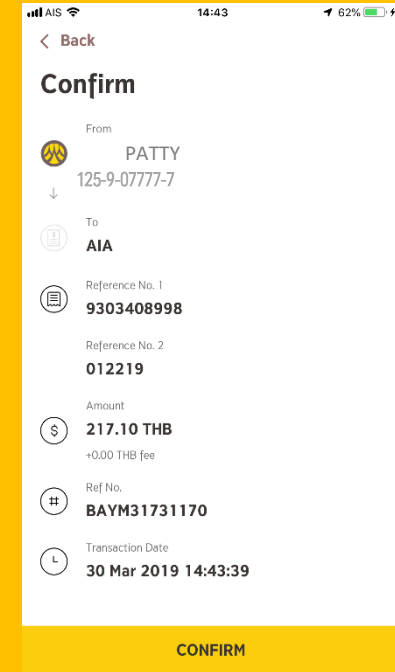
AIS 14:43 62%

< Back

Confirm

From
PATTY
125-9-07777-7

To
AIA

Reference No. 1
9303408998

Reference No. 2
012219

Amount
217.10 THB
+0.00 THB fee

Ref No.
BAYM31731170

Transaction Date
30 Mar 2019 14:43:39

CONFIRM